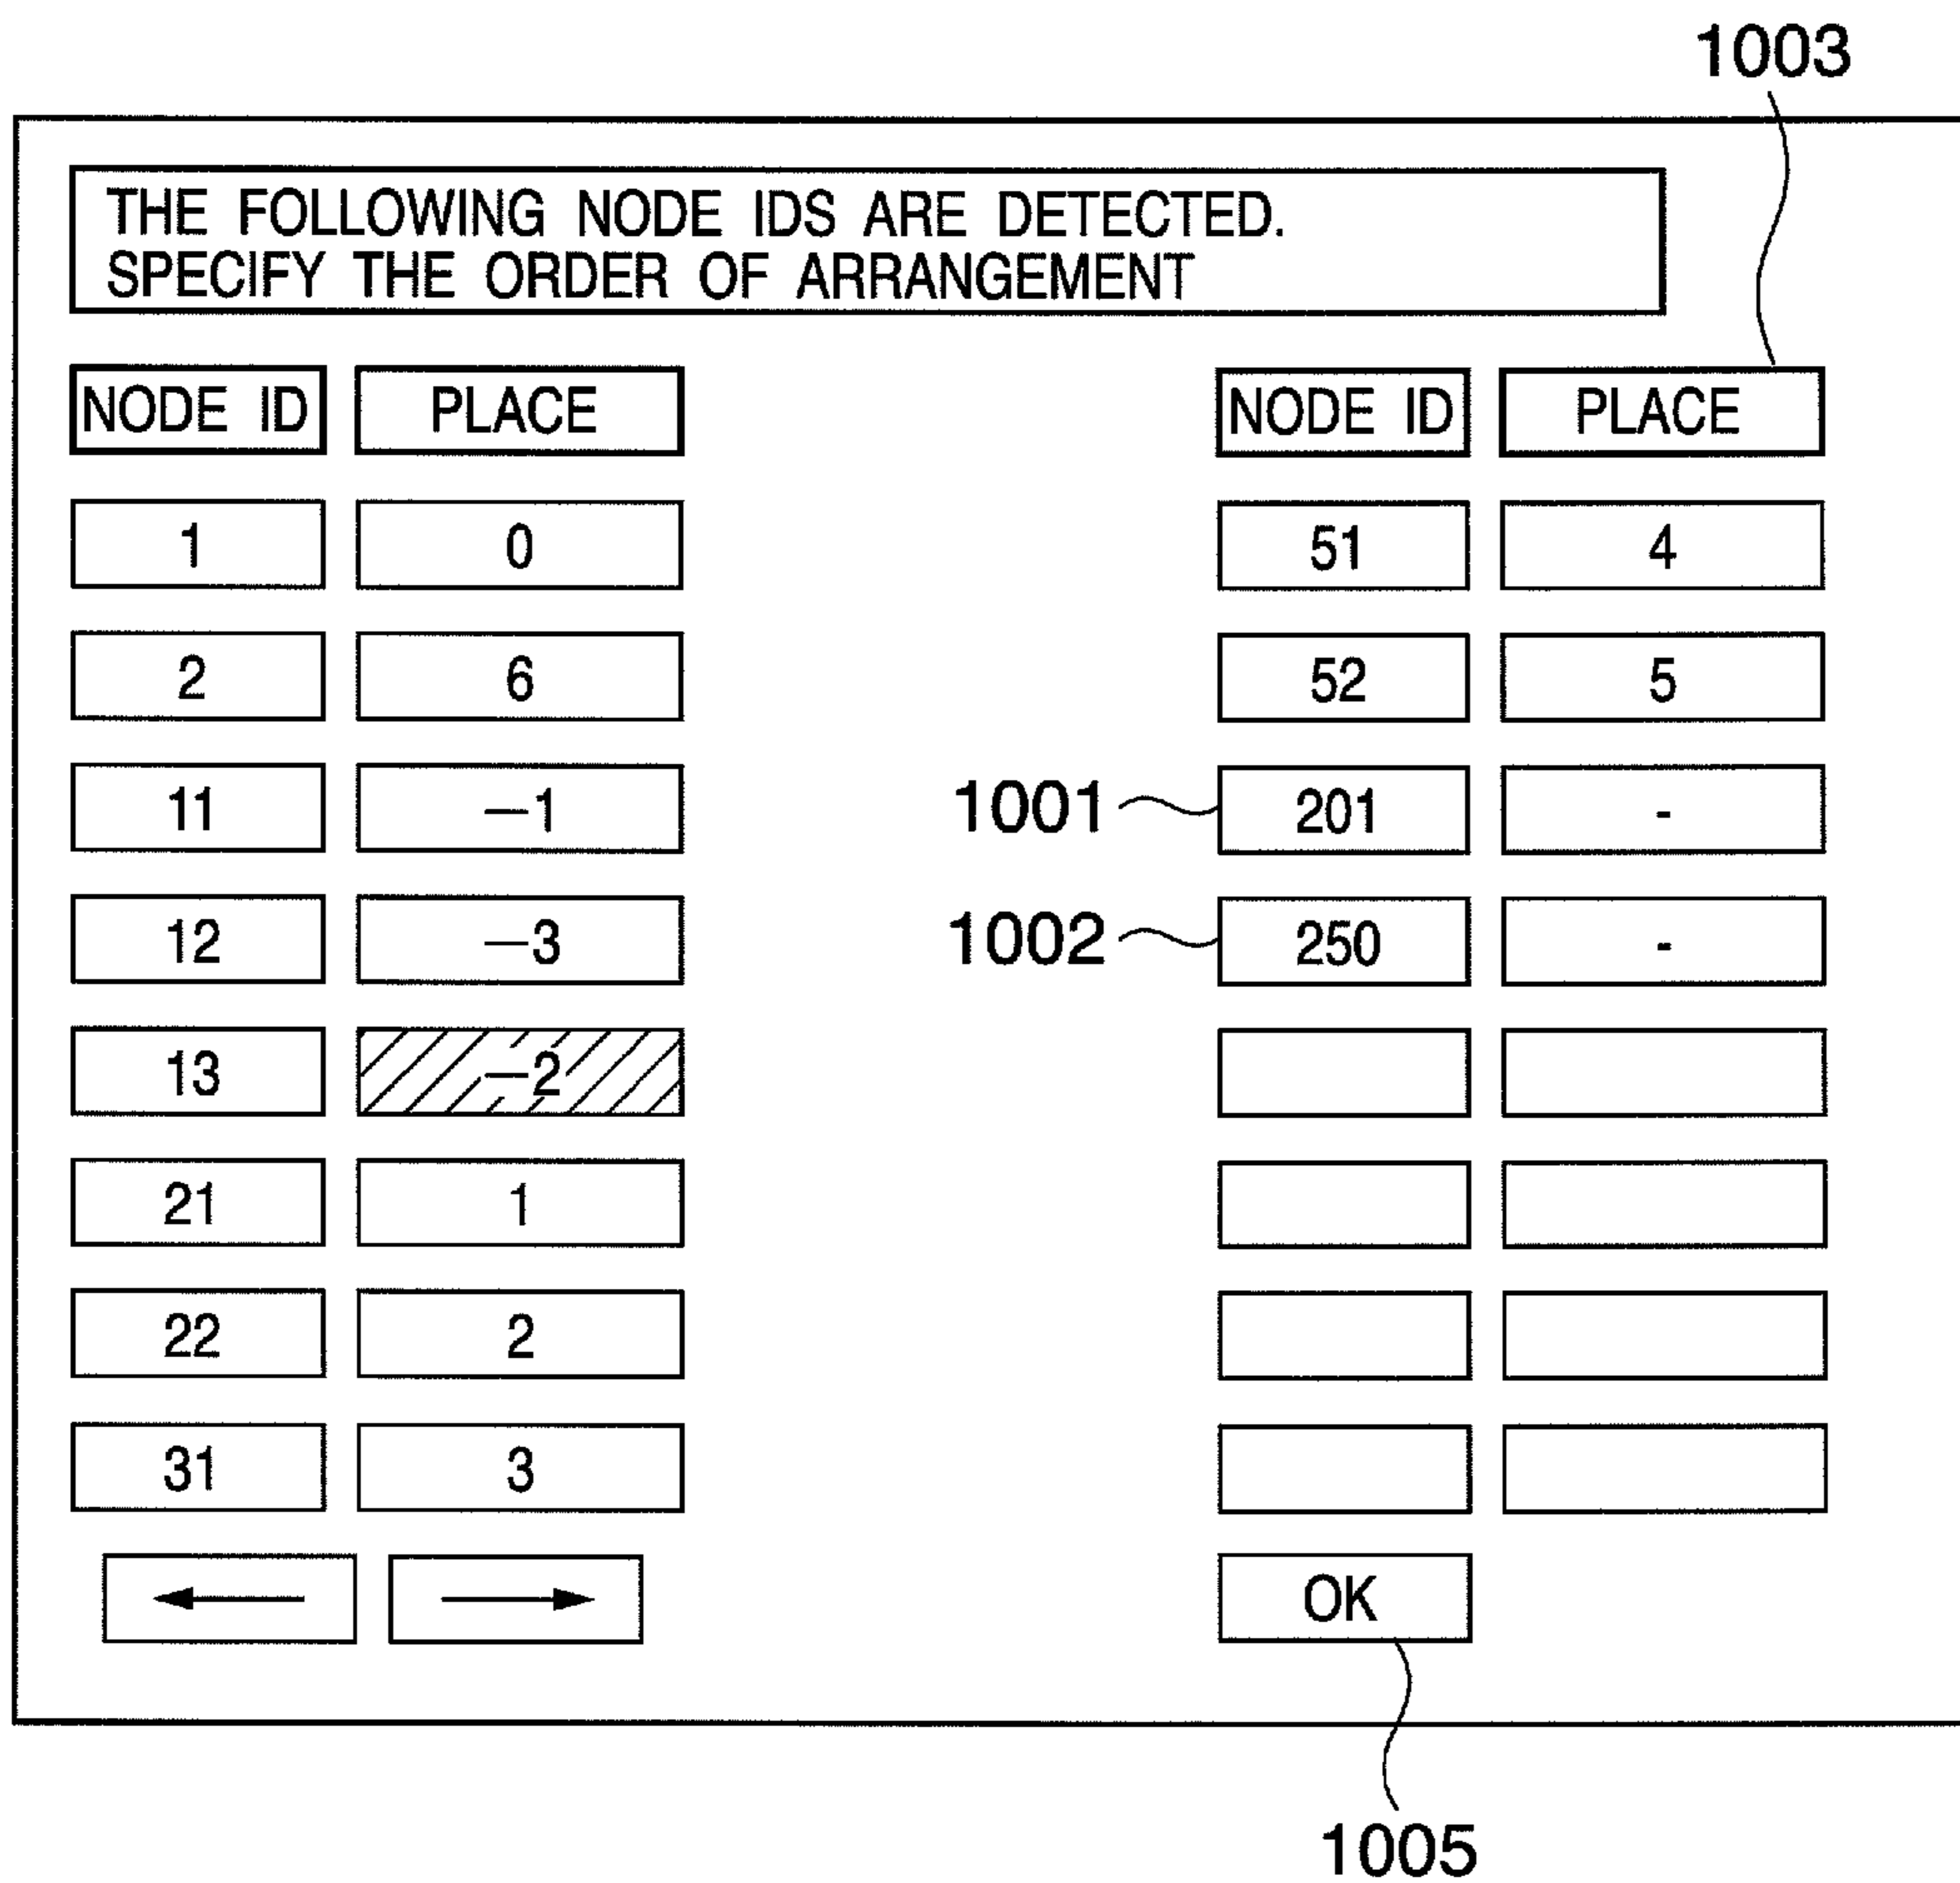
1003

THE FOLLOWING NODE IDS ARE DETECTED.
SPECIFY THE ORDER OF ARRANGEMENT

| NODE ID | PLACE |
|---|---|
| 1 | 0 |
| 2 | 6 |
| 11 | −1 |
| 12 | −3 |
| 13 | −2 |
| 21 | 1 |
| 22 | 2 |
| 31 | 3 |

| NODE ID | PLACE |
|---|---|
| 51 | 4 |
| 52 | 5 |
| 201 | - |
| 250 | - |
| | |
| | |
| | |
| | |

1001
1002

OK

1005